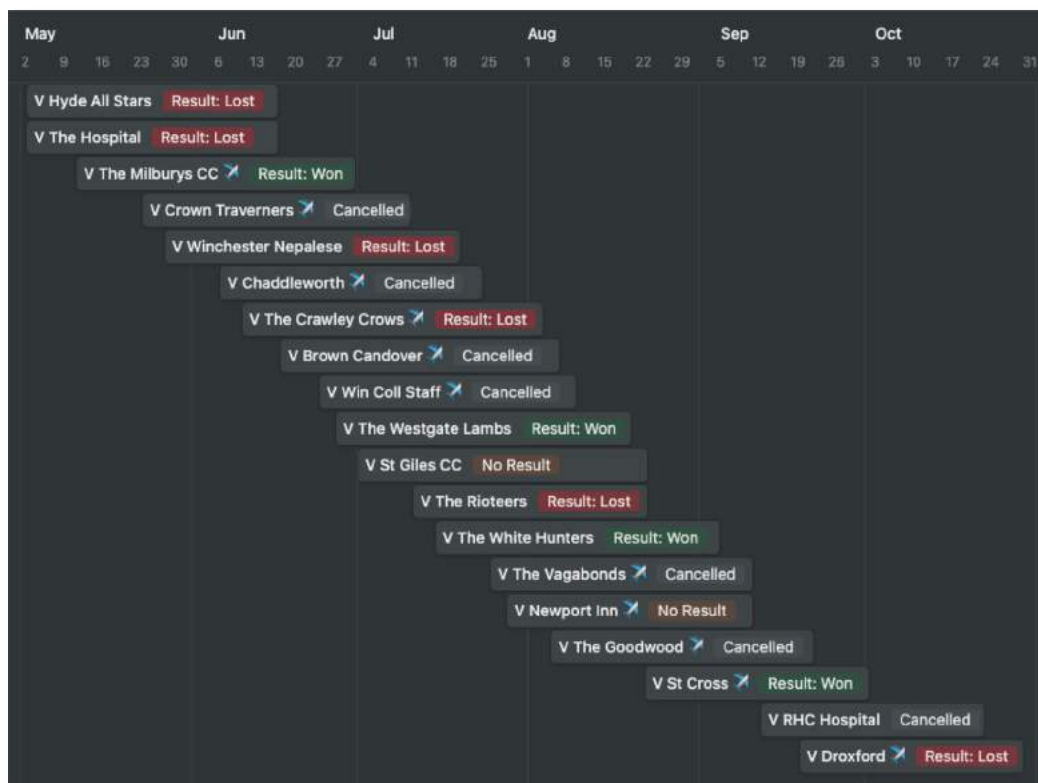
May Jun Jul Aug Sep Oct

2 9 16 23 30 6 13 20 27 4 11 18 25 1 8 15 22 29 5 12 19 26 3 10 17 24 31

V Hyde All Stars Result: Lost

V The Hospital Result: Lost

V The Milburys CC Result: Won

V Crown Traverners Cancelled

V Winchester Nepalese Result: Lost

V Chaddleworth Cancelled

V The Crawley Crows Result: Lost

V Brown Candover Cancelled

V Win Coll Staff Cancelled

V The Westgate Lambs Result: Won

V St Giles CC No Result

V The Rioteers Result: Lost

V The White Hunters Result: Won

V The Vagabonds Cancelled

V Newport Inn No Result

V The Goodwood Cancelled

V St Cross Result: Won

V RHC Hospital Cancelled

V Droxford Result: Lost